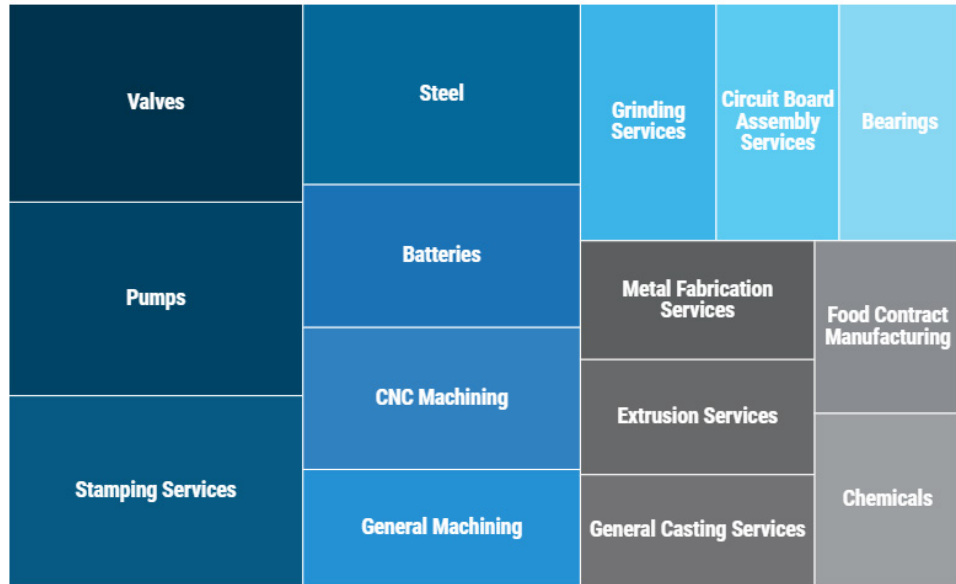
Valves

Pumps

Stamping Services

Steel

Batteries

CNC Machining

General Machining

Grinding Services

Circuit Board Assembly Services

Bearings

Metal Fabrication Services

Extrusion Services

General Casting Services

Food Contract Manufacturing

Chemicals